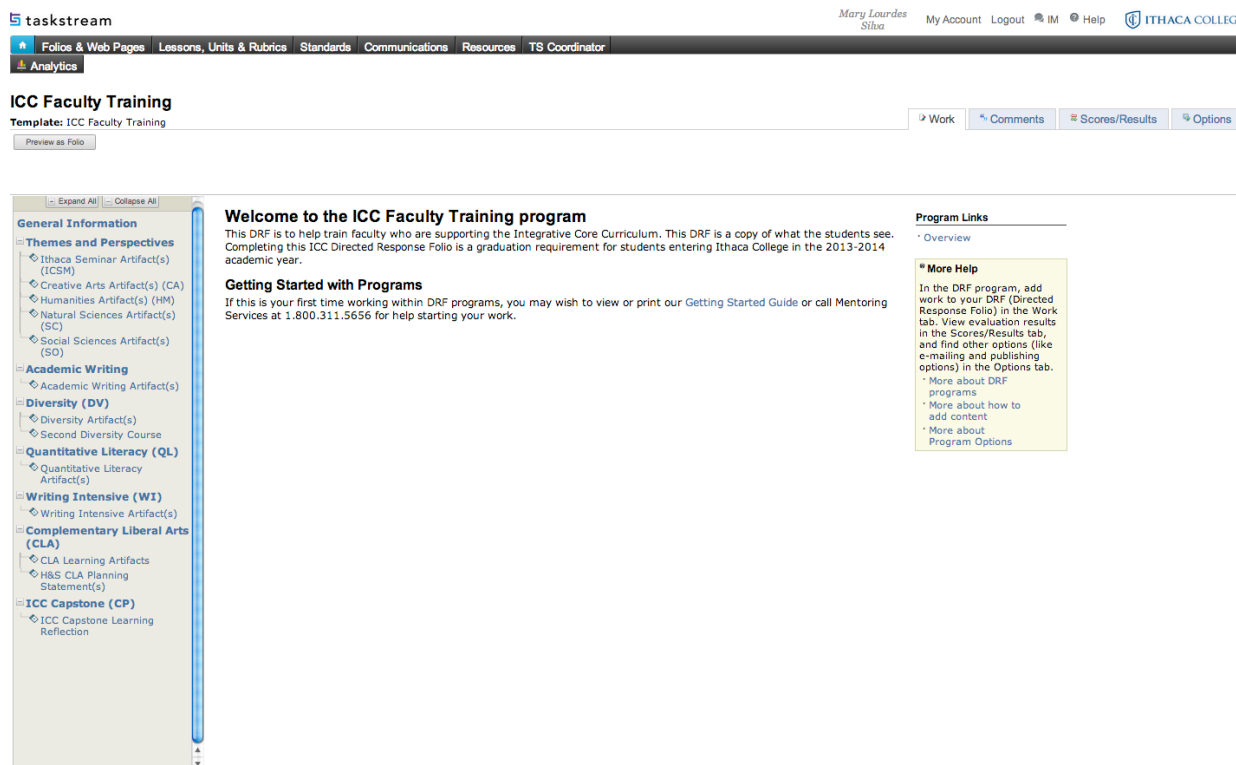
taskstream

Mary Lourdes Silva   My Account   Logout   IM   Help   ITHACA COLLEG

Folios & Web Pages   Lessons, Units & Rubrics   Standards   Communications   Resources   TS Coordinator
Analytics

ICC Faculty Training
Template: ICC Faculty Training

Preview as Folio

Work   Comments   Scores/Results   Options

Expand All   Collapse All

General Information
Themes and Perspectives
Ithaca Seminar Artifact(s) (ICSM)
Creative Arts Artifact(s) (CA)
Humanities Artifact(s) (HM)
Natural Sciences Artifact(s) (SC)
Social Sciences Artifact(s) (SO)
Academic Writing
Academic Writing Artifact(s)
Diversity (DV)
Diversity Artifact(s)
Second Diversity Course
Quantitative Literacy (QL)
Quantitative Literacy Artifact(s)
Writing Intensive (WI)
Writing Intensive Artifact(s)
Complementary Liberal Arts (CLA)
CLA Learning Artifacts
H&S CLA Planning Statement(s)
ICC Capstone (CP)
ICC Capstone Learning Reflection

Welcome to the ICC Faculty Training program
This DRF is to help train faculty who are supporting the Integrative Core Curriculum. This DRF is a copy of what the students see. Completing this ICC Directed Response Folio is a graduation requirement for students entering Ithaca College in the 2013-2014 academic year.

Getting Started with Programs
If this is your first time working within DRF programs, you may wish to view or print our Getting Started Guide or call Mentoring Services at 1.800.311.5656 for help starting your work.

Program Links
Overview

More Help
In the DRF program, add work to your DRF (Directed Response Folio) in the Work tab. View evaluation results in the Scores/Results tab, and find other options (like e-mailing and publishing options) in the Options tab.
More about DRF programs
More about how to add content
More about Program Options